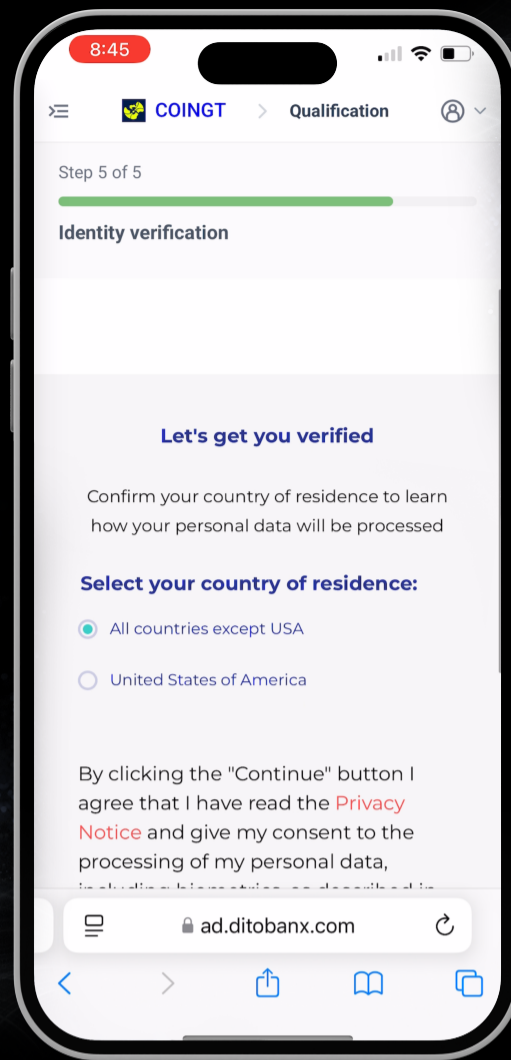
8:45

COINGT > Qualification

Step 5 of 5

Identity verification

Let's get you verified

Confirm your country of residence to learn how your personal data will be processed

Select your country of residence:

All countries except USA

United States of America

By clicking the "Continue" button I agree that I have read the Privacy Notice and give my consent to the processing of my personal data, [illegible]

ad.ditobanx.com